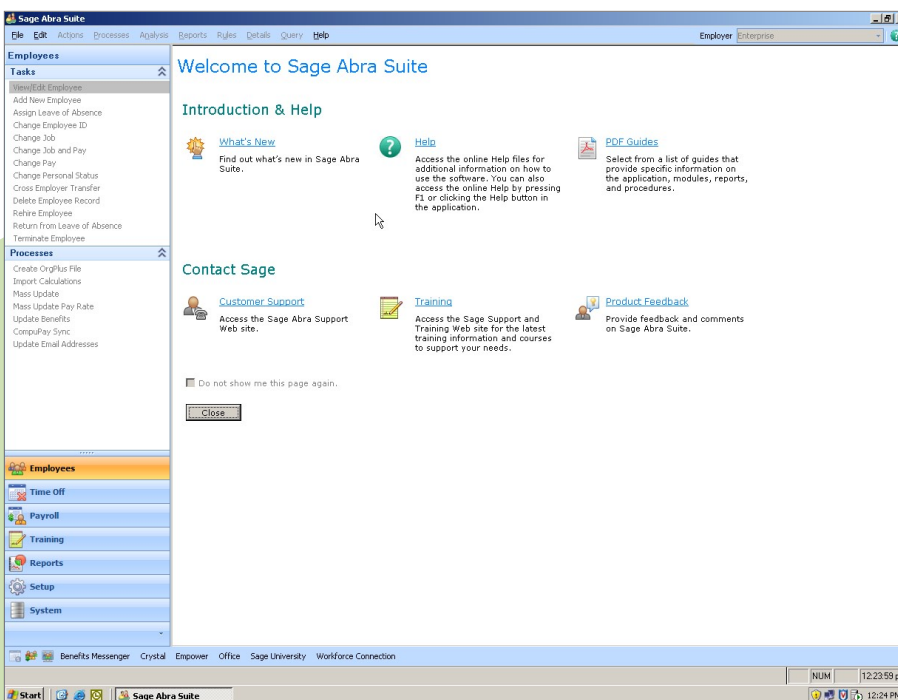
Sage Abra Suite

File Edit Actions Processes Analysis Reports Rules Details Query Help

Employer Enterprise

Employees

Tasks

View/Edit Employee
Add New Employee
Assign Leave of Absence
Change Employee ID
Change Job
Change Job and Pay
Change Pay
Change Personal Status
Cross Employer Transfer
Delete Employee Record
Rehire Employee
Return from Leave of Absence
Terminate Employee

Processes

Create OrgPlus File
Import Calculations
Mass Update
Mass Update Pay Rate
Update Benefits
CompuPay Sync
Update Email Addresses

Employees
Time Off
Payroll
Training
Reports
Setup
System

Welcome to Sage Abra Suite

Introduction & Help

What's New
Find out what's new in Sage Abra Suite.

Help
Access the online Help files for additional information on how to use the software. You can also access the online Help by pressing F1 or clicking the Help button in the application.

PDF Guides
Select from a list of guides that provide specific information on the application, modules, reports, and procedures.

Contact Sage

Customer Support
Access the Sage Abra Support Web site.

Training
Access the Sage Support and Training Web site for the latest training information and courses to support your needs.

Product Feedback
Provide feedback and comments on Sage Abra Suite.

Do not show me this page again.

Close

Benefits Messenger Crystal Empower Office Sage University Workforce Connection

NUM 12:23:59

Start Sage Abra Suite 12:24 PM